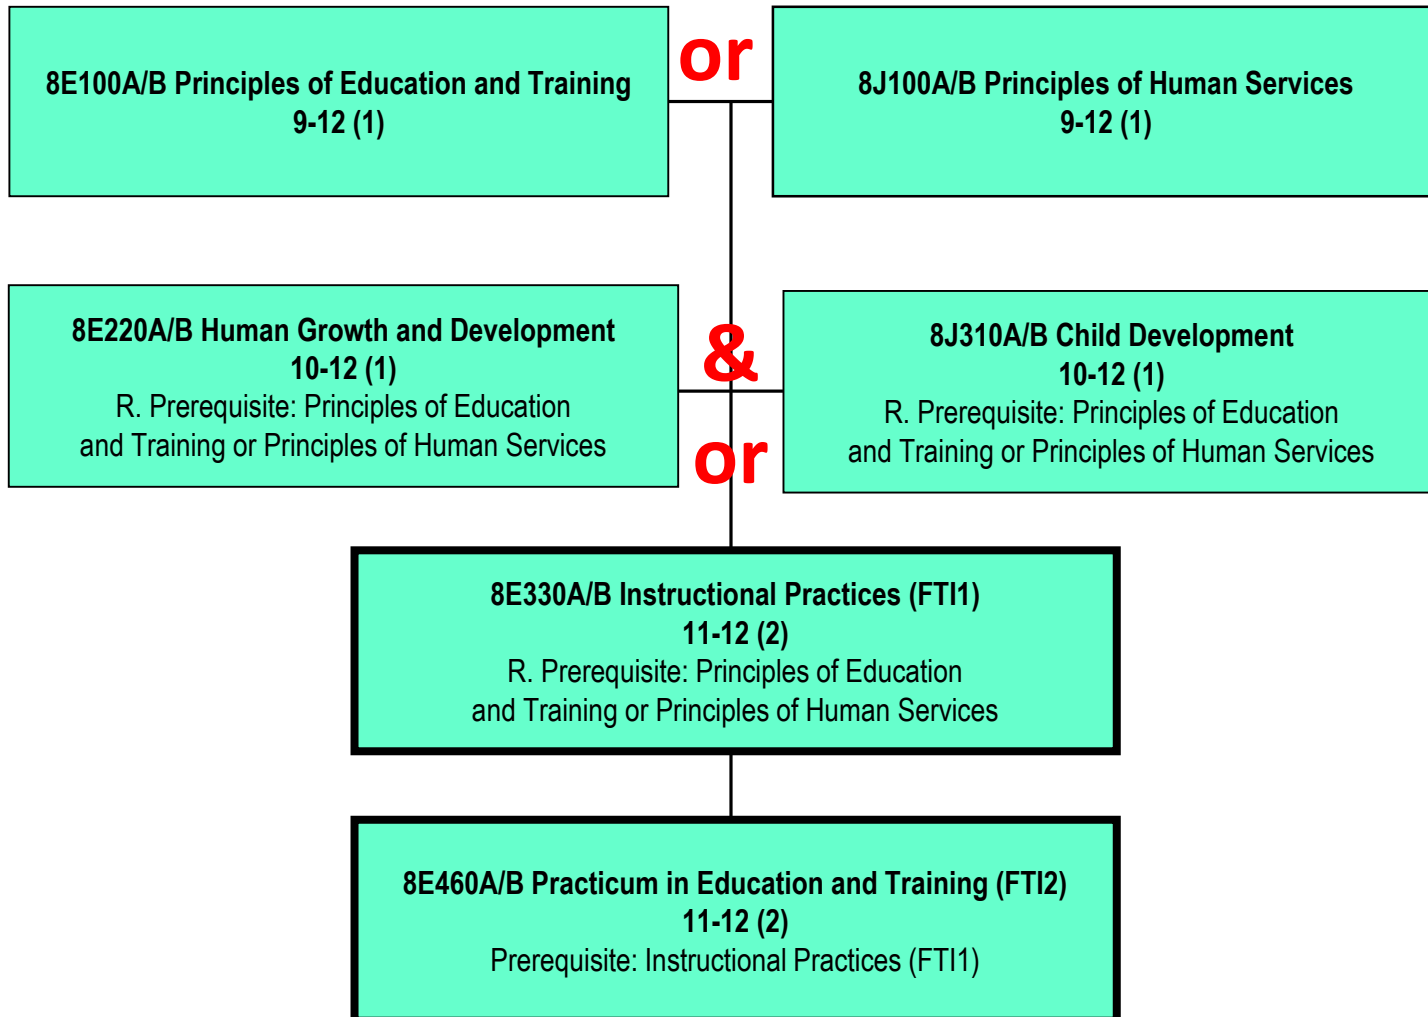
8E100A/B Principles of Education and Training
9-12 (1)

or

8J100A/B Principles of Human Services
9-12 (1)

8E220A/B Human Growth and Development
10-12 (1)
R. Prerequisite: Principles of Education and Training or Principles of Human Services

&

or

8J310A/B Child Development
10-12 (1)
R. Prerequisite: Principles of Education and Training or Principles of Human Services

8E330A/B Instructional Practices (FTI1)
11-12 (2)
R. Prerequisite: Principles of Education and Training or Principles of Human Services

8E460A/B Practicum in Education and Training (FTI2)
11-12 (2)
Prerequisite: Instructional Practices (FTI1)